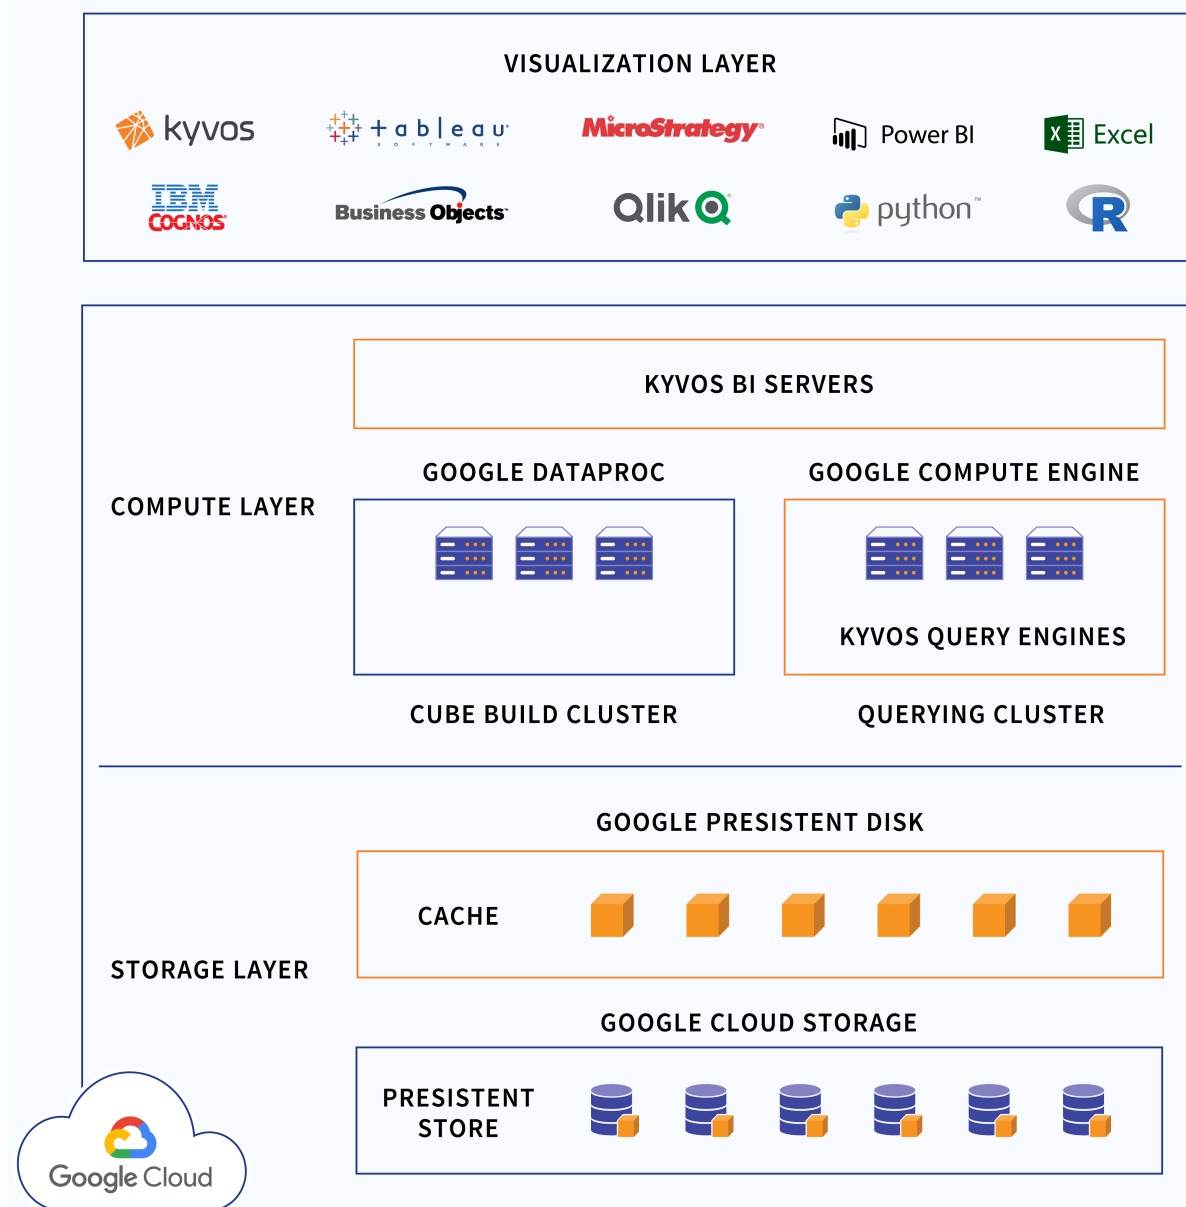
VISUALIZATION LAYER

kyvos

+ a b l e a u
SOFTWARE

MicroStrategy

Power BI

Excel

IBM
COGNOS

Business Objects

Qlik

python™

R

COMPUTE LAYER

KYVOS BI SERVERS

GOOGLE DATAPROC

GOOGLE COMPUTE ENGINE

KYVOS QUERY ENGINES

CUBE BUILD CLUSTER

QUERYING CLUSTER

STORAGE LAYER

GOOGLE PRESISTENT DISK

CACHE

GOOGLE CLOUD STORAGE

PRESISTENT STORE

Google Cloud